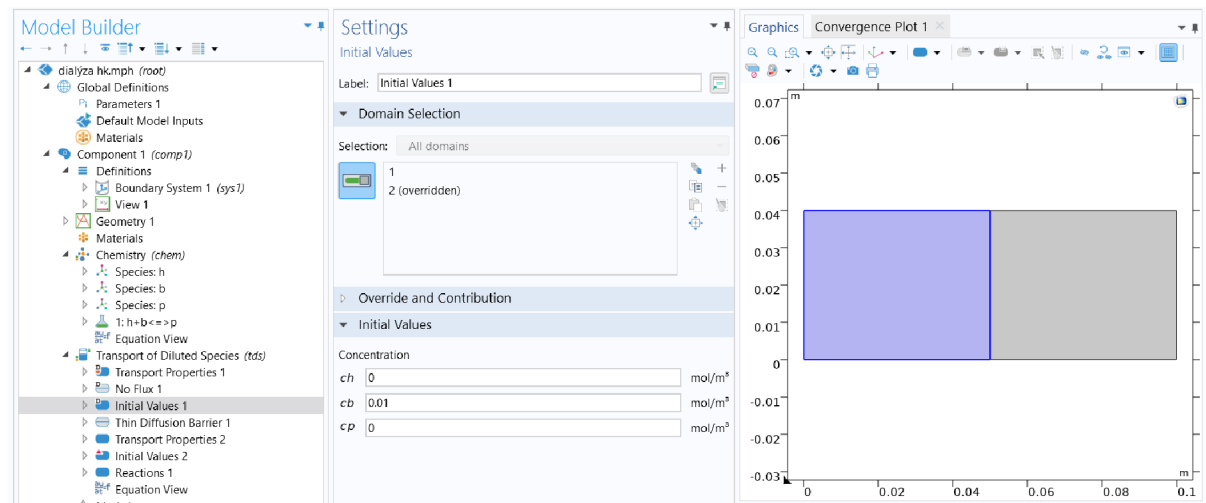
Model Builder

dialýza hk.mph (root)
Global Definitions
Parameters 1
Default Model Inputs
Materials
Component 1 (comp1)
Definitions
Boundary System 1 (sys1)
View 1
Geometry 1
Materials
Chemistry (chem)
Species: h
Species: b
Species: p
1: h+b<=>p
Equation View
Transport of Diluted Species (tds)
Transport Properties 1
No Flux 1
Initial Values 1
Thin Diffusion Barrier 1
Transport Properties 2
Initial Values 2
Reactions 1
Equation View

Settings
Initial Values

Label: Initial Values 1

Domain Selection

Selection: All domains

1
2 (overridden)

Override and Contribution

Initial Values

Concentration

ch 0 mol/m³
cb 0.01 mol/m³
cp 0 mol/m³

Graphics Convergence Plot 1

m
0.07
0.06
0.05
0.04
0.03
0.02
0.01
0
-0.01
-0.02
-0.03
0 0.02 0.04 0.06 0.08 0.1
m